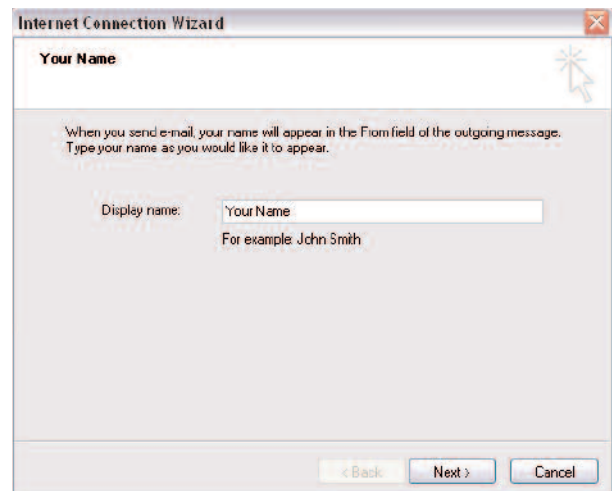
Internet Connection Wizard

Your Name

When you send e-mail, your name will appear in the From field of the outgoing message. Type your name as you would like it to appear.

Display name: Your Name

For example: John Smith

< Back Next > Cancel